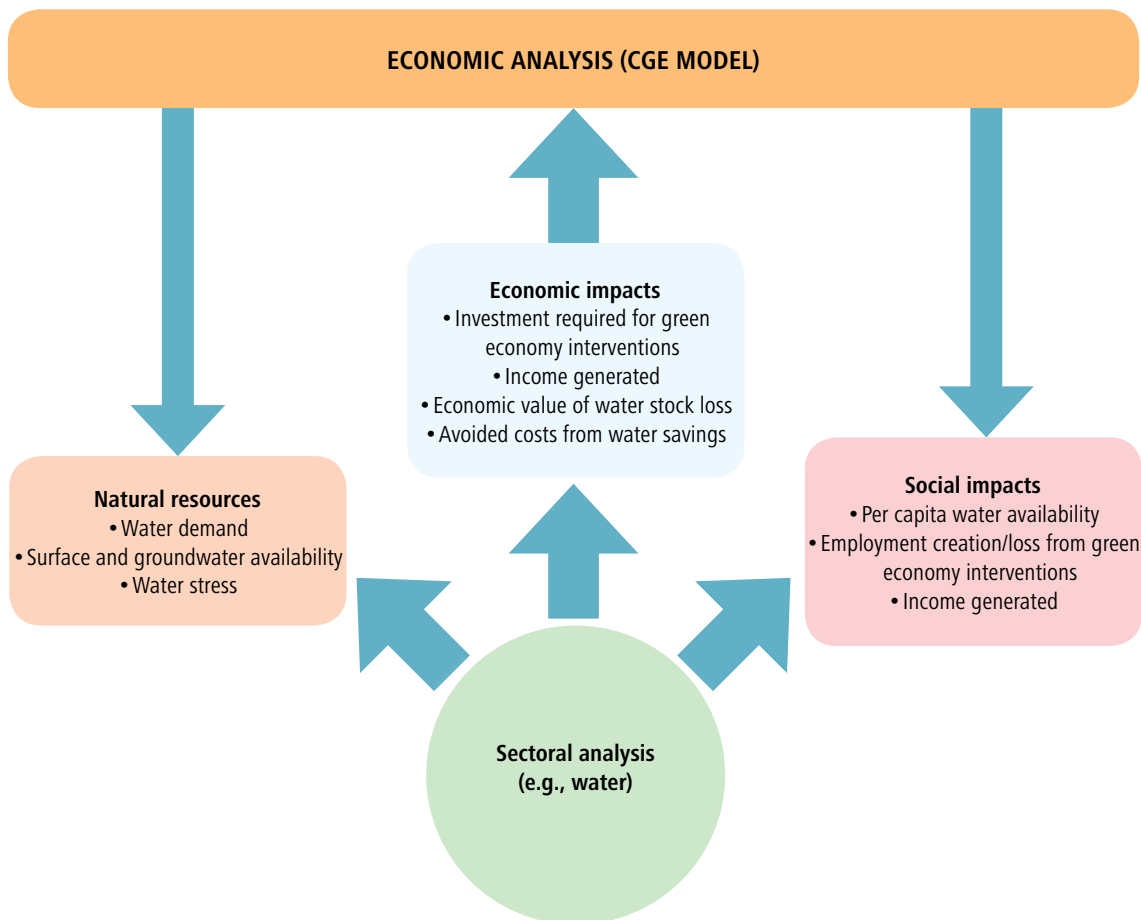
ECONOMIC ANALYSIS (CGE MODEL)

Economic impacts
• Investment required for green economy interventions
• Income generated
• Economic value of water stock loss
• Avoided costs from water savings

Natural resources
• Water demand
• Surface and groundwater availability
• Water stress

Social impacts
• Per capita water availability
• Employment creation/loss from green economy interventions
• Income generated

Sectoral analysis
(e.g., water)